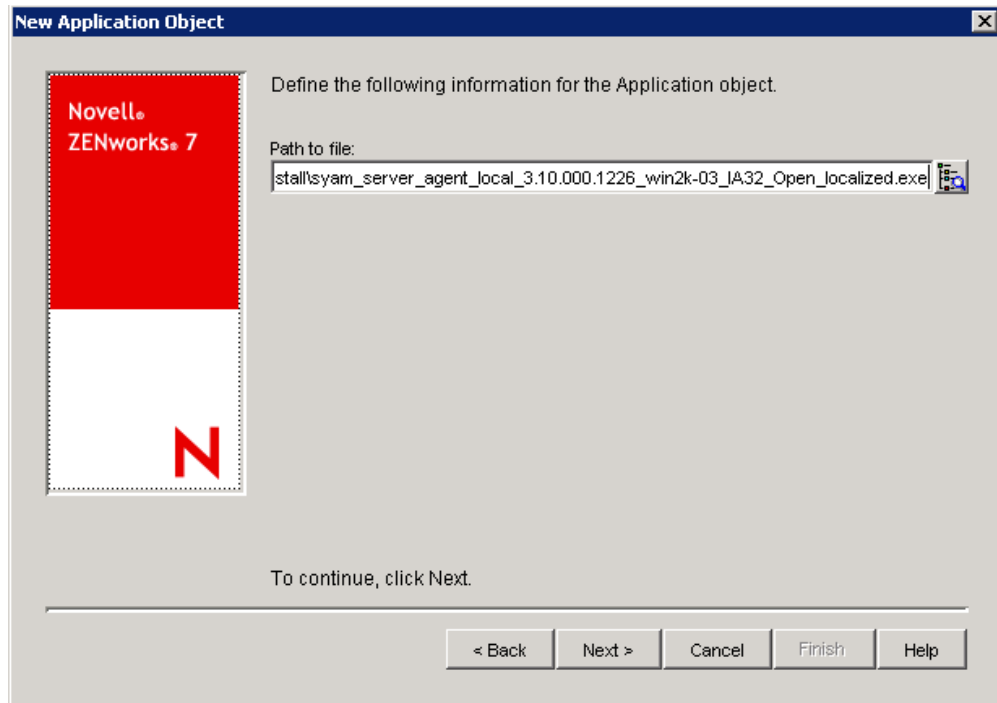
New Application Object

Novell®
ZENworks® 7

N

Define the following information for the Application object.

Path to file:
stall\syam_server_agent_local_3.10.000.1226_win2k-03_IA32_Open_localized.exe

To continue, click Next.

< Back
Next >
Cancel
Finish
Help